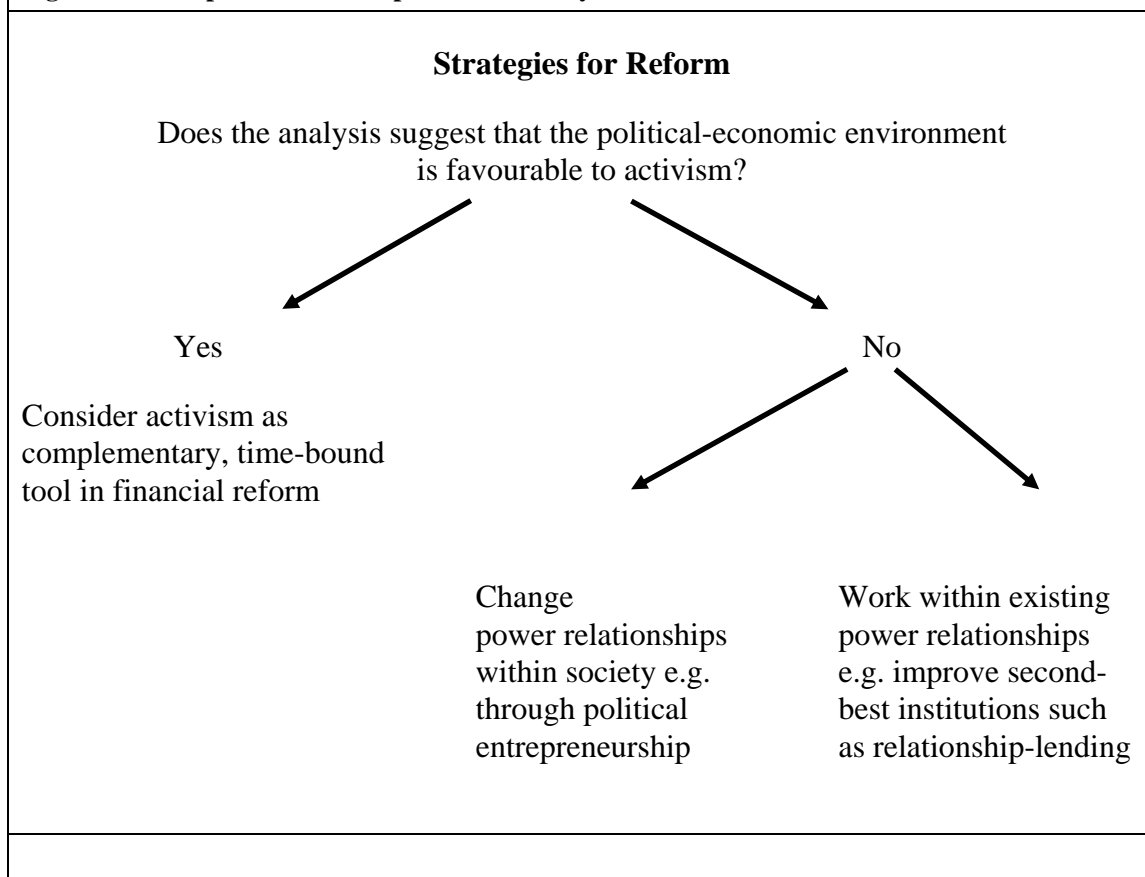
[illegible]

**Strategies for Reform**

Does the analysis suggest that the political-economic environment is favourable to activism?

Yes

Consider activism as complementary, time-bound tool in financial reform

No

Change power relationships within society e.g. through political entrepreneurship

Work within existing power relationships e.g. improve second-best institutions such as relationship-lending